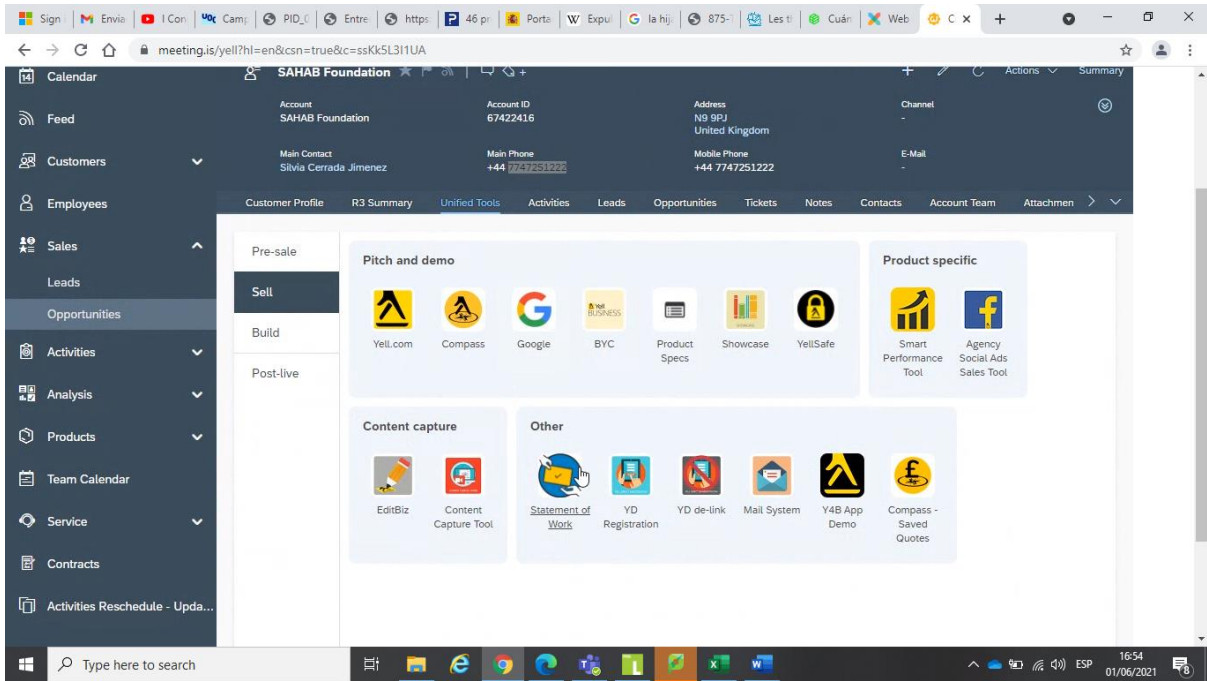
Sign | Envia | I Con | Camp | PID_C | Entre | https | 46 pr | Porta | Expul | la hij | 875- | Les ti | Cuán | Web | C ×

meeting.is/yell?hl=en&csn=true&c=ssKk5L3I1UA

Calendar
Feed
Customers
Employees
Sales
Leads
Opportunities
Activities
Analysis
Products
Team Calendar
Service
Contracts
Activities Reschedule - Upda...

SAHAB Foundation

Actions Summary

Account
SAHAB Foundation

Account ID
67422416

Address
N9 9PJ
United Kingdom

Channel
-

Main Contact
Silvia Cerrada Jimenez

Main Phone
+44 7747251222

Mobile Phone
+44 7747251222

E-Mail
-

Customer Profile | R3 Summary | Unified Tools | Activities | Leads | Opportunities | Tickets | Notes | Contacts | Account Team | Attachmen

Pre-sale
Sell
Build
Post-live

Pitch and demo
Yell.com
Compass
Google
BYC
Product Specs
Showcase
YellSafe

Product specific
Smart Performance Tool
Agency Social Ads Sales Tool

Content capture
EditBiz
Content Capture Tool

Other
Statement of Work
YD Registration
YD de-link
Mail System
Y4B App Demo
Compass - Saved Quotes

Type here to search

ESP 16:54 01/06/2021 8